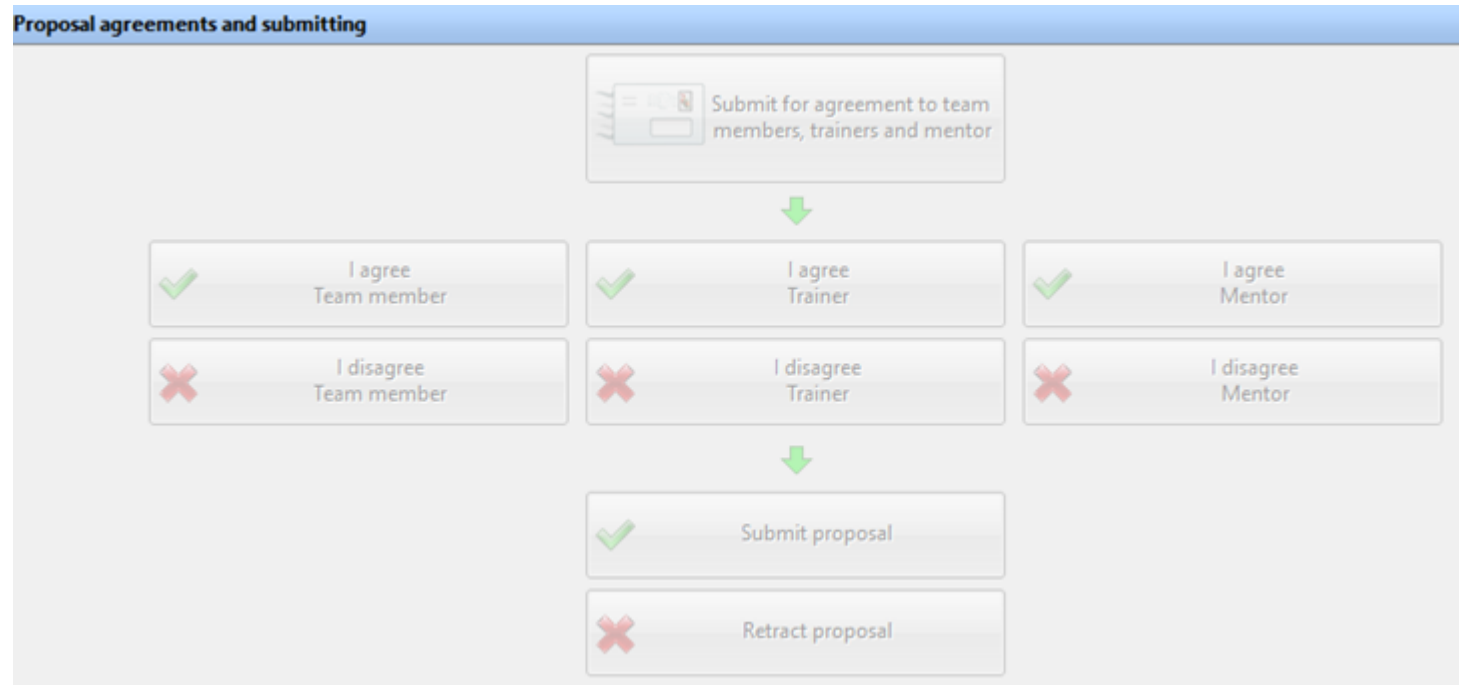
Proposal agreements and submitting

Submit for agreement to team members, trainers and mentor

I agree
Team member

I agree
Trainer

I agree
Mentor

I disagree
Team member

I disagree
Trainer

I disagree
Mentor

Submit proposal

Retract proposal